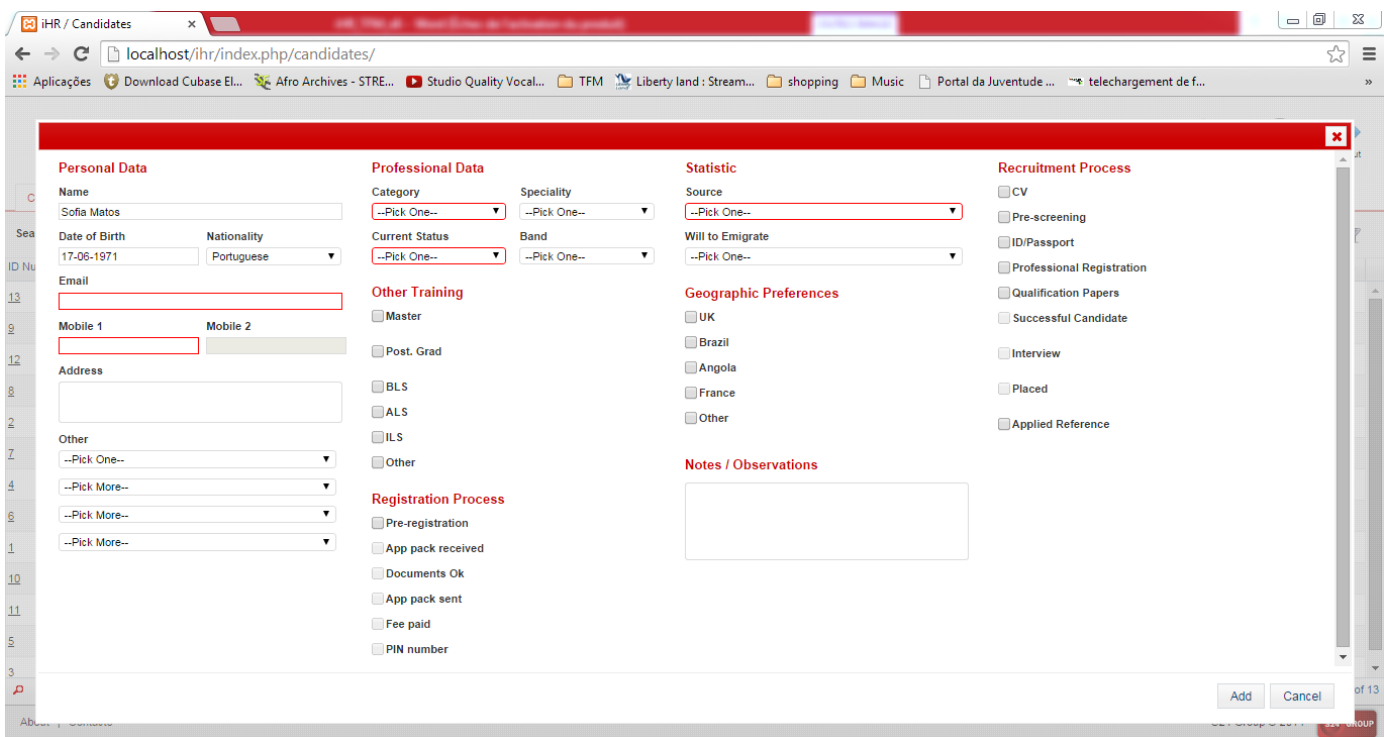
iHR / Candidates ×

localhost/ihr/index.php/candidates/

Aplicações  Download Cubase El...  Afro Archives - STRE...  Studio Quality Vocal...  TFM  Liberty land : Stream...  shopping  Music  Portal da Juventude ...  telechargement de f...  »

×

Personal Data

Name
Sofia Matos

Date of Birth
17-06-1971

Nationality
Portuguese

Email

Mobile 1

Mobile 2

Address

Other
--Pick One--
--Pick More--
--Pick More--
--Pick More--

Professional Data

Category
--Pick One--

Speciality
--Pick One--

Current Status
--Pick One--

Band
--Pick One--

Other Training
Master
Post. Grad
BLS
ALS
ILS
Other

Registration Process
Pre-registration
App pack received
Documents Ok
App pack sent
Fee paid
PIN number

Statistic

Source
--Pick One--

Will to Emigrate
--Pick One--

Geographic Preferences
UK
Brazil
Angola
France
Other

Notes / Observations

Recruitment Process
CV
Pre-screening
ID/Passport
Professional Registration
Qualification Papers
Successful Candidate
Interview
Placed
Applied Reference

Add  Cancel

Sea
ID Nu
13
9
12
8
2
7
4
6
1
10
11
5
3
of 13